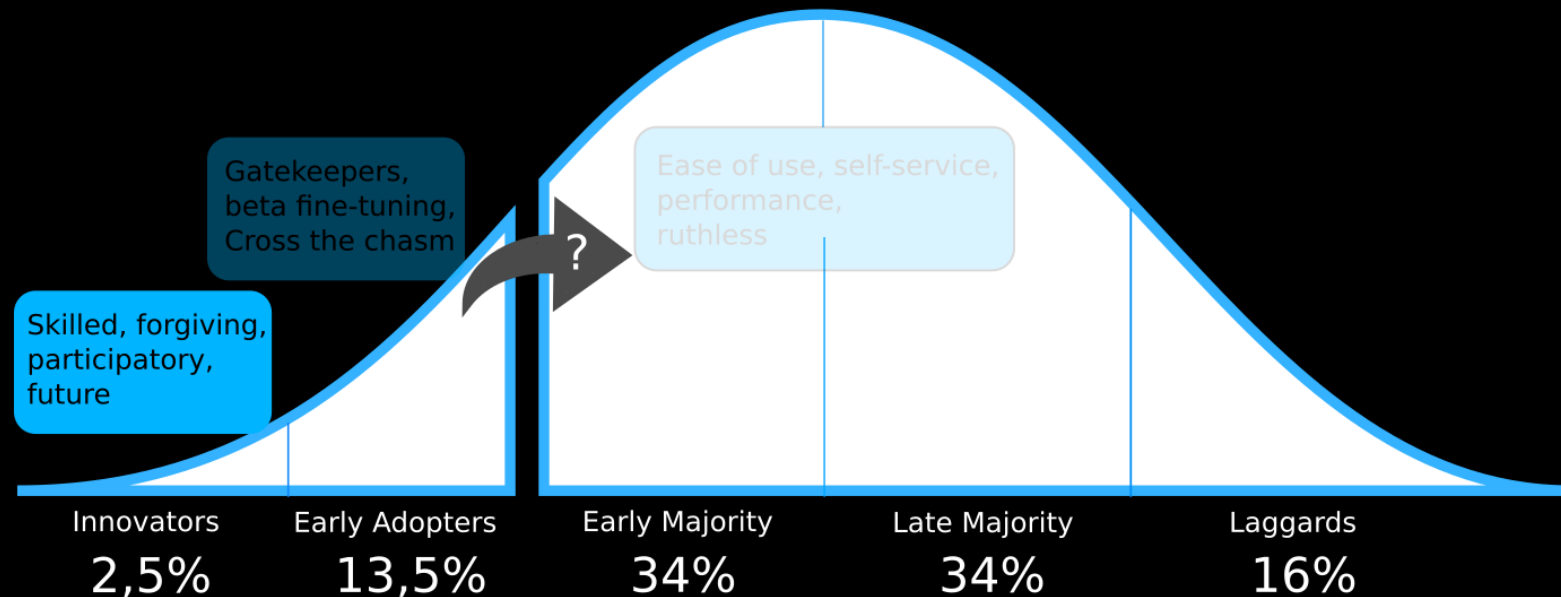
Gatekeepers, beta fine-tuning, Cross the chasm

Ease of use, self-service, performance, ruthless

?

Skilled, forgiving, participatory, future

Innovators
2,5%

Early Adopters
13,5%

Early Majority
34%

Late Majority
34%

Laggards
16%